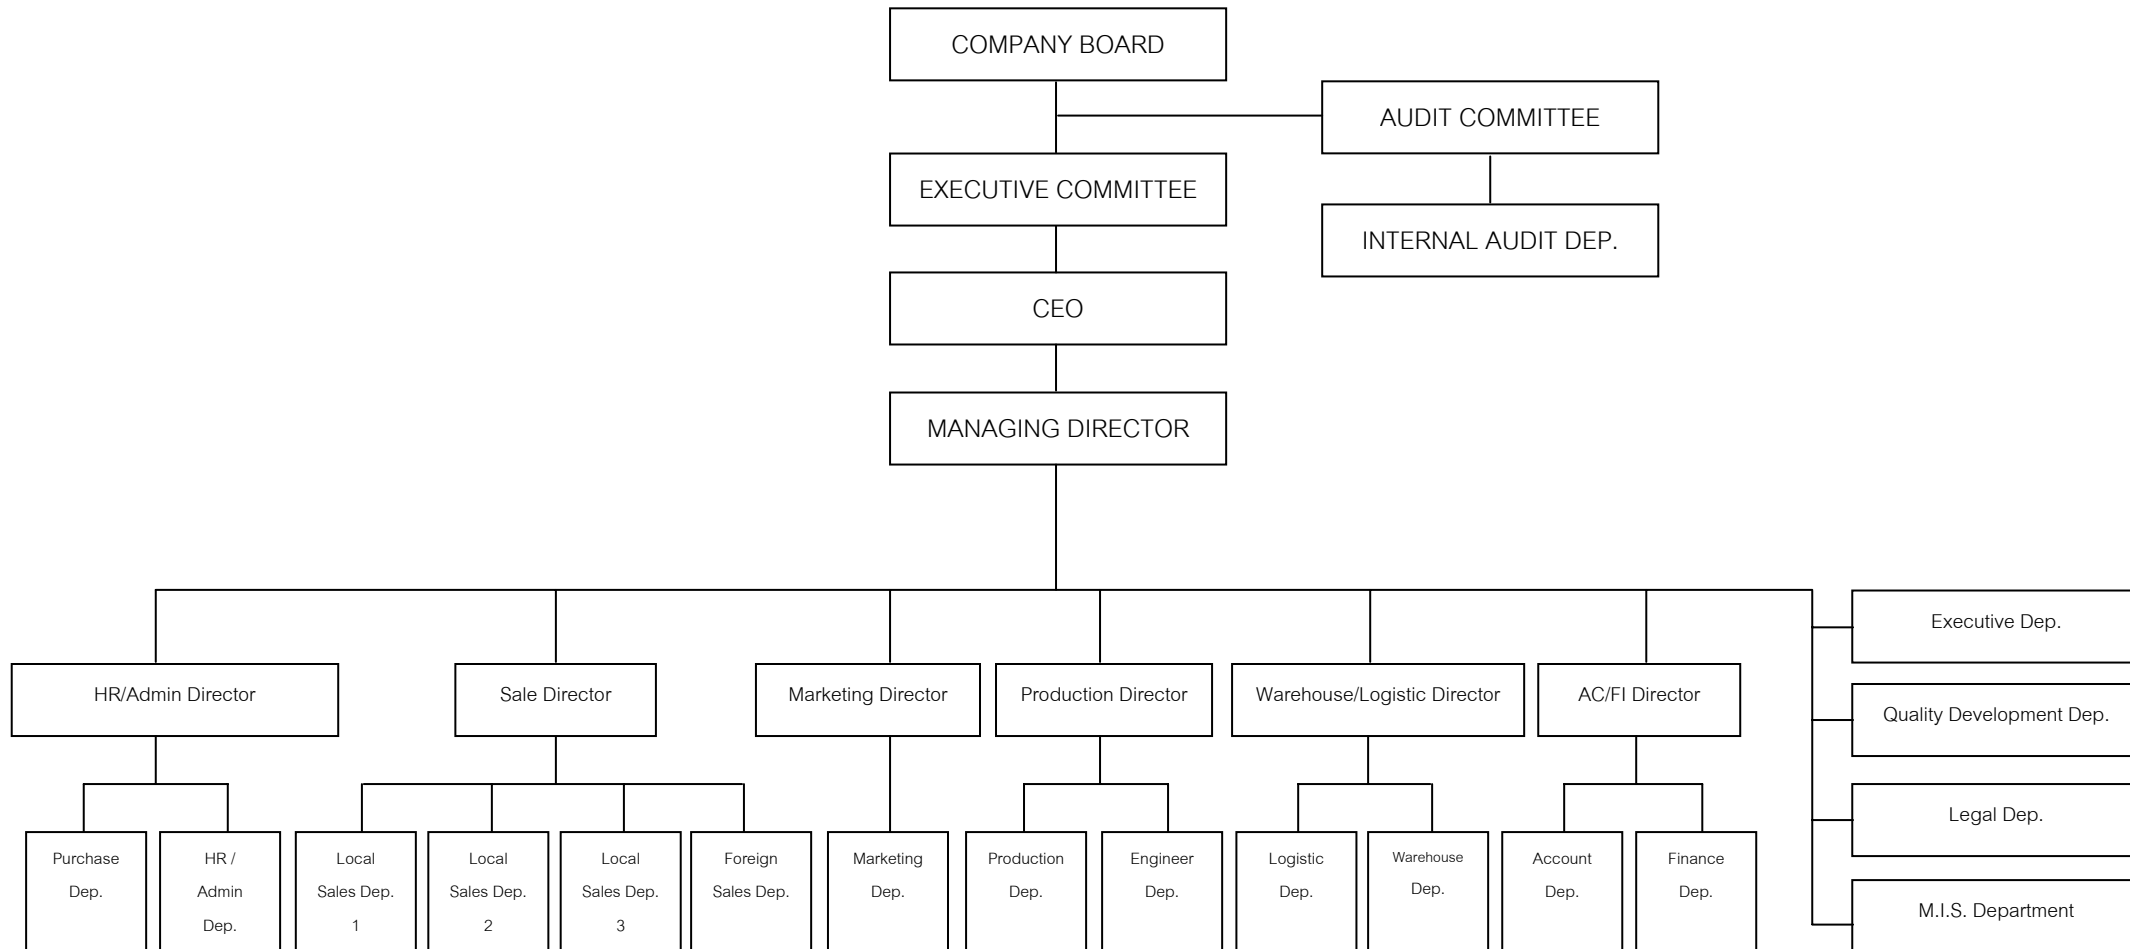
COMPANY BOARD

AUDIT COMMITTEE

EXECUTIVE COMMITTEE

INTERNAL AUDIT DEP.

CEO

MANAGING DIRECTOR

Executive Dep.

Quality Development Dep.

Legal Dep.

M.I.S. Department

HR/Admin Director

Sale Director

Marketing Director

Production Director

Warehouse/Logistic Director

AC/FI Director

Purchase Dep.

HR / Admin Dep.

Local Sales Dep. 1

Local Sales Dep. 2

Local Sales Dep. 3

Foreign Sales Dep.

Marketing Dep.

Production Dep.

Engineer Dep.

Logistic Dep.

Warehouse Dep.

Account Dep.

Finance Dep.